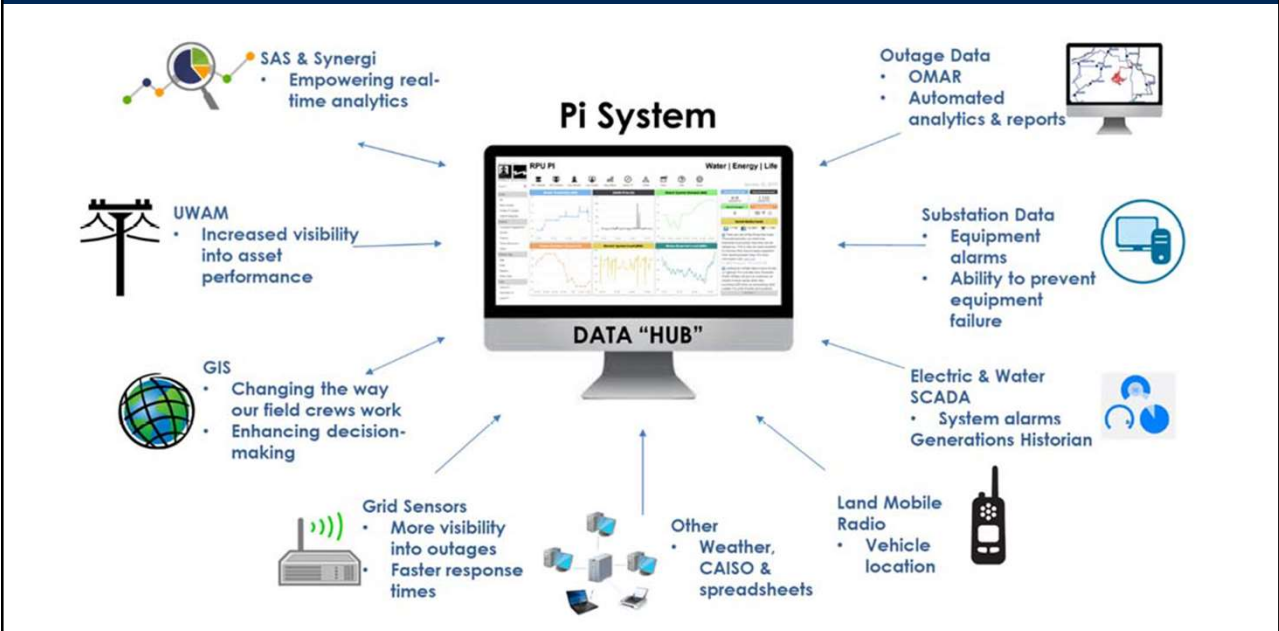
SAS & Synergi
• Empowering real-time analytics

Pi System

Outage Data
• OMAR
• Automated analytics & reports

RPU PI

Water | Energy | Life

UWAM
• Increased visibility into asset performance

Substation Data
• Equipment alarms
• Ability to prevent equipment failure

DATA "HUB"

GIS
• Changing the way our field crews work
• Enhancing decision-making

Electric & Water SCADA
• System alarms
Generations Historian

Grid Sensors
• More visibility into outages
• Faster response times

Other
• Weather, CAISO & spreadsheets

Land Mobile Radio
• Vehicle location